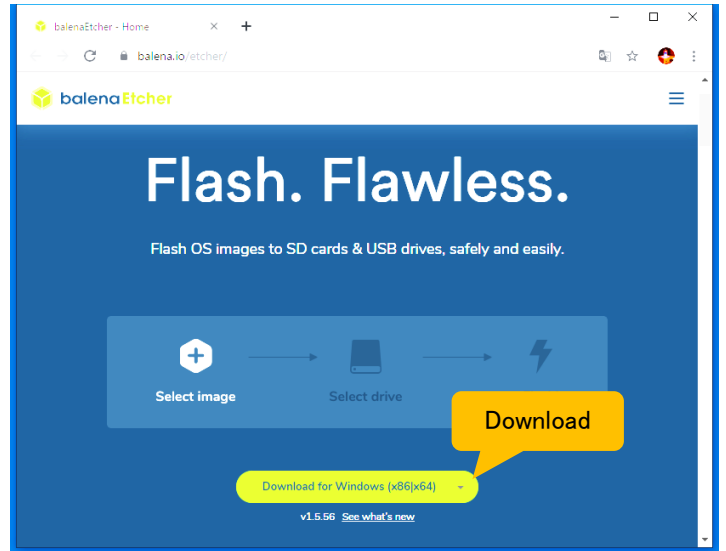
balenaEtcher - Home

balena.io/etcher/

balenaEtcher

Flash. Flawless.

Flash OS images to SD cards & USB drives, safely and easily.

Select image

Select drive

Download

Download for Windows (x86|x64)

v1.5.56 See what's new